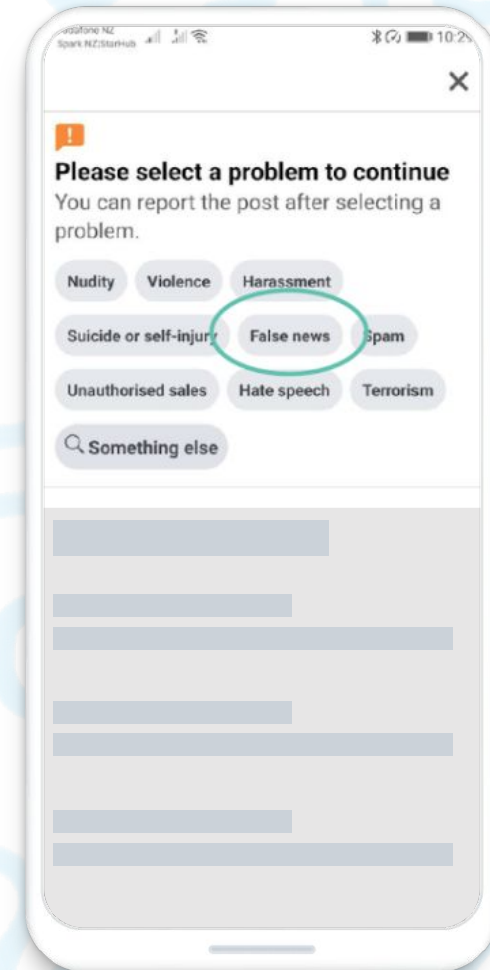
Vodafone NZ
Spark NZ/StarHub

10:2

✕

!

Please select a problem to continue

You can report the post after selecting a problem.

Nudity
Violence
Harassment
Suicide or self-injury
False news
Spam
Unauthorised sales
Hate speech
Terrorism
Something else